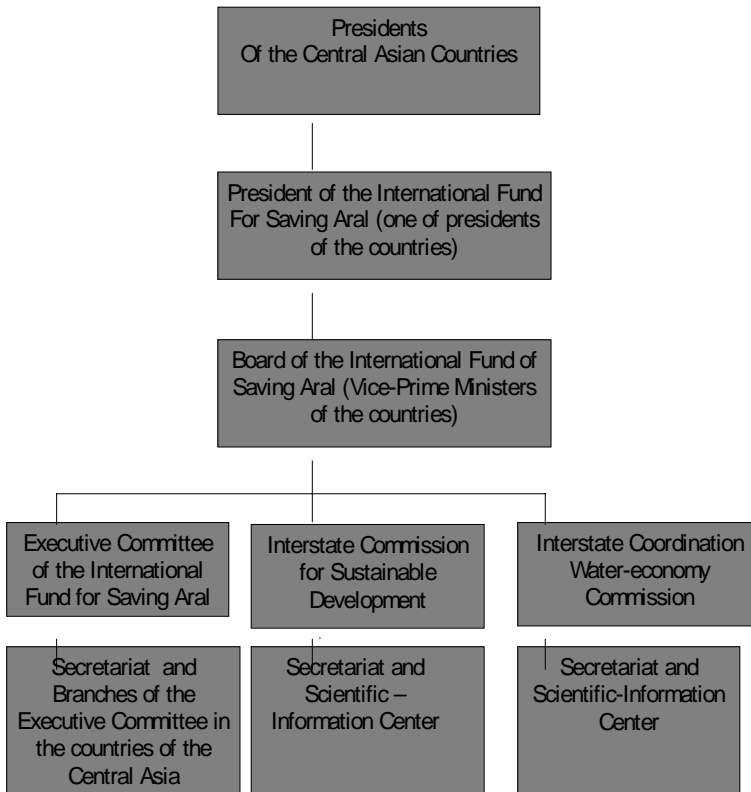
Presidents
Of the Central Asian Countries

President of the International Fund For Saving Aral (one of presidents of the countries)

Board of the International Fund of Saving Aral (Vice-Prime Ministers of the countries)

Executive Committee of the International Fund for Saving Aral

Interstate Commission for Sustainable Development

Interstate Coordination Water-economy Commission

Secretariat and Branches of the Executive Committee in the countries of the Central Asia

Secretariat and Scientific – Information Center

Secretariat and Scientific-Information Center